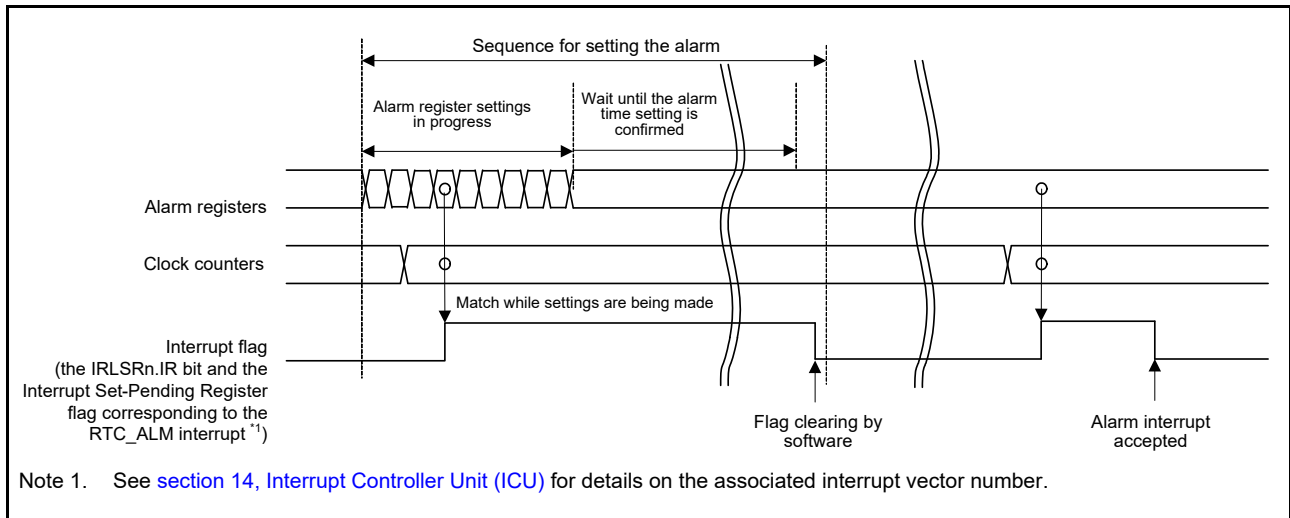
Sequence for setting the alarm

Alarm register settings in progress

Wait until the alarm time setting is confirmed

Alarm registers

Clock counters

Match while settings are being made

Interrupt flag (the IRLSRn.IR bit and the Interrupt Set-Pending Register flag corresponding to the RTC_ALM interrupt $^{*1}$)

Flag clearing by software

Alarm interrupt accepted

Note 1. See section 14, Interrupt Controller Unit (ICU) for details on the associated interrupt vector number.